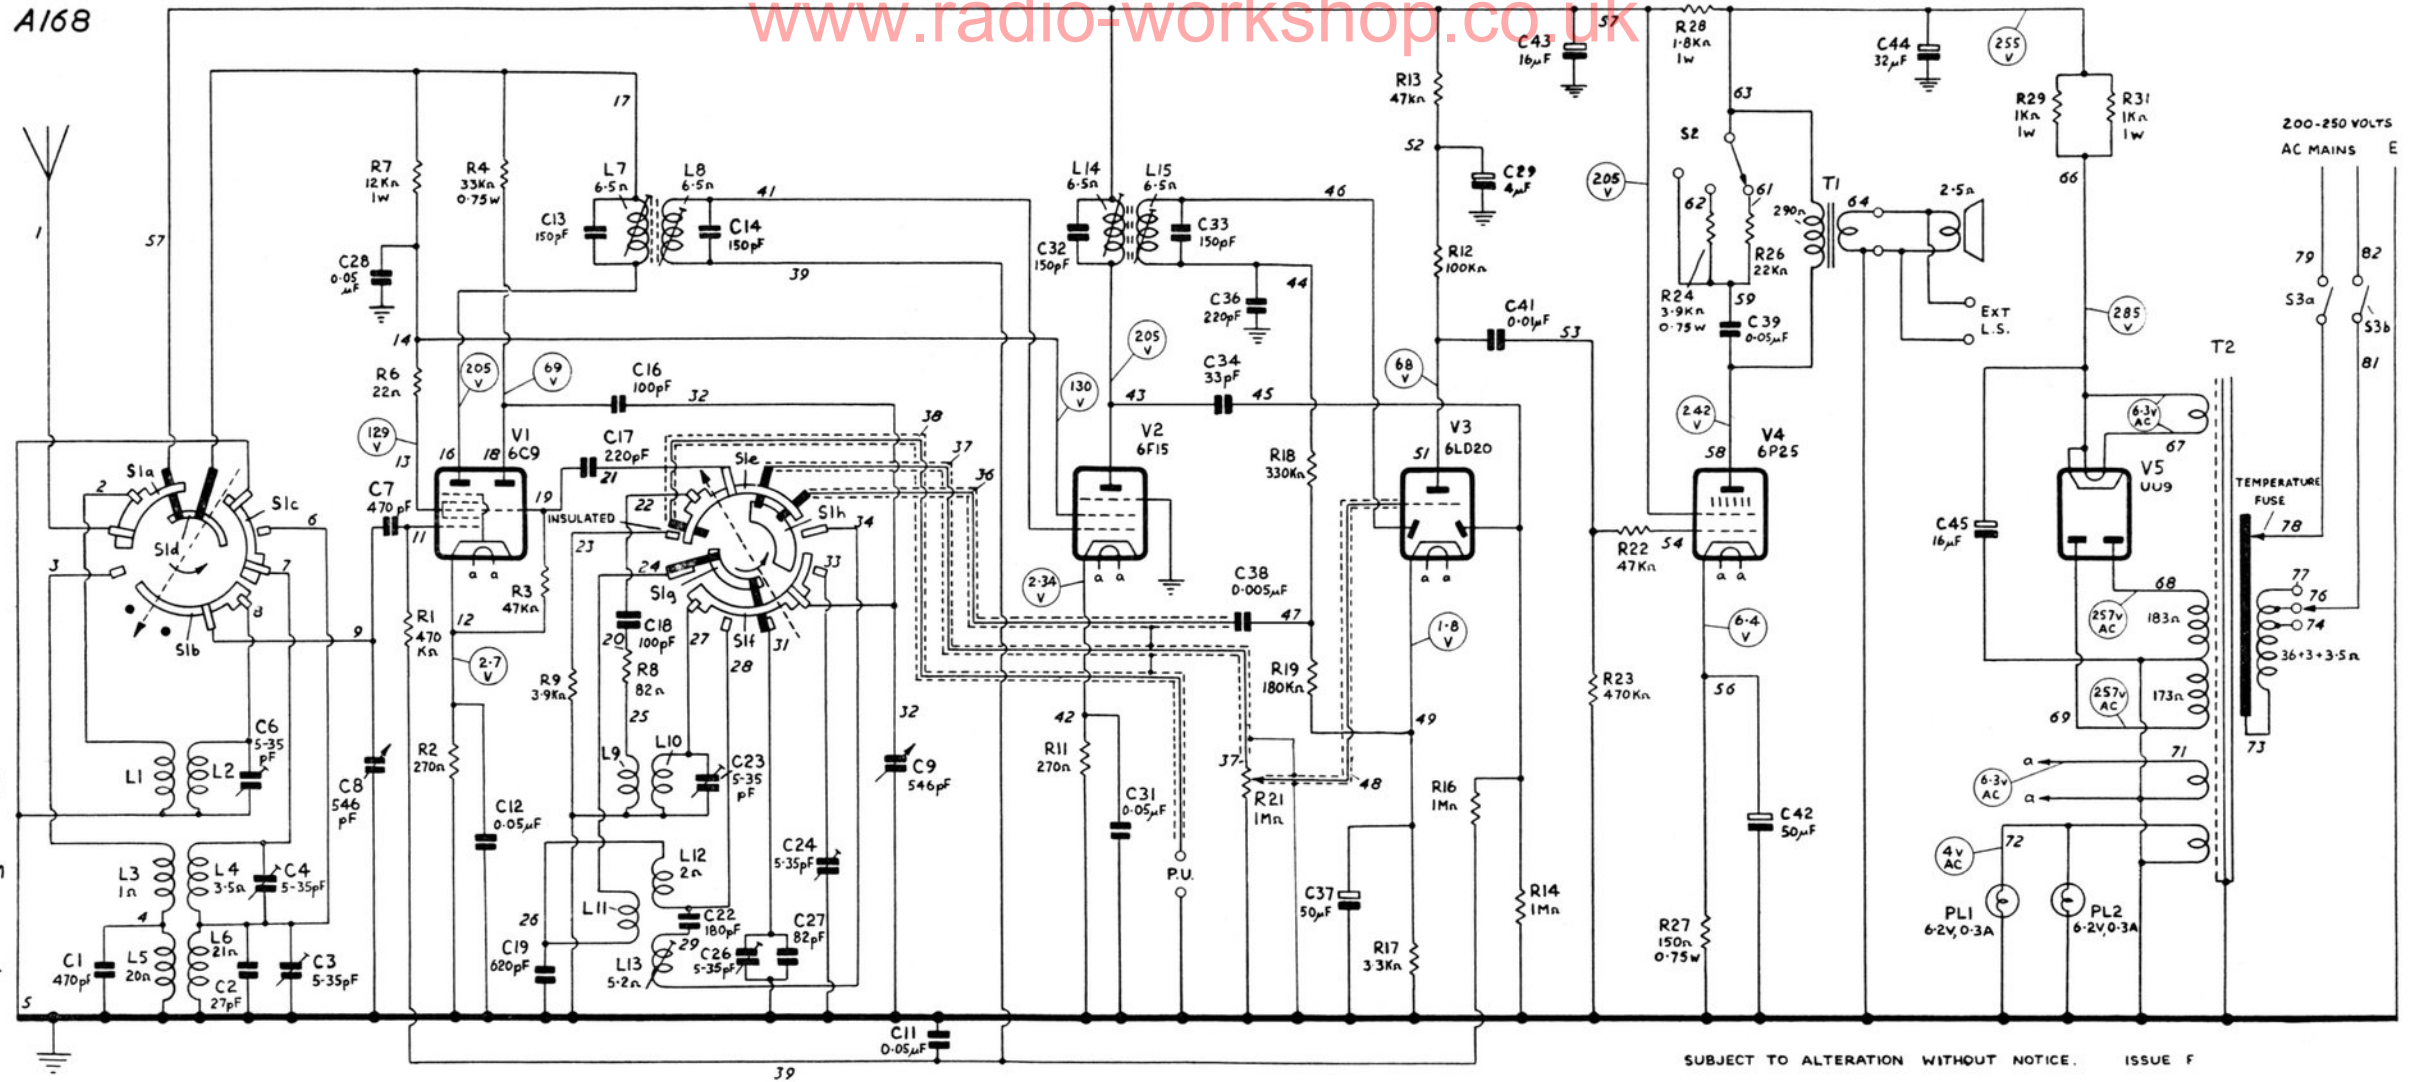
A168

www.radio-workshop.co.uk

R7 12KΩ 1W
R4 33KΩ 0·75W
L7 6·5Ω
L8 6·5Ω
C13 150pF
C14 150pF
C28 0·05 μF
R6 22Ω
V1 6C9
C16 100pF
C17 220pF
C7 470pF
INSULATED
R3 47KΩ
R1 470 KΩ
R2 270Ω
C12 0·05μF
R9 3·9KΩ
C18 100pF
R8 82Ω
L9
L10
C23 5-35 pF
L12 2Ω
L11
C22 180pF
C24 5-35pF
C27 82pF
C26 5-35pF
L13 5·2Ω
C19 620pF
C9 546pF
C8 546 pF
C11 0·05μF
S1a S1b S1c S1d S1e S1f S1g S1h
L1 L2
C6 5-35 pF
L3 1Ω
L4 3·5Ω
C4 5-35pF
L5 20Ω
L6 21Ω
C1 470pF
C2 27pF
C3 5-35pF
L14 6·5Ω
L15 6·5Ω
C32 150pF
C33 150pF
C36 220pF
C34 33pF
V2 6F15
C38 0·005μF
R11 270Ω
C31 0·05μF
P.U.
R18 330KΩ
R19 180KΩ
R21 1MΩ
C37 50μF
R17 3·3KΩ
R13 47KΩ
C43 16μF
C29 4μF
R12 100KΩ
C41 0·01μF
V3 6LD20
R16 1MΩ
R14 1MΩ
R28 1·8KΩ 1W
S2
R24 3·9KΩ 0·75W
R26 22KΩ
C39 0·05μF
T1
290Ω
2·5Ω
EXT L.S.
V4 6P25
R22 47KΩ
R23 470KΩ
C42 50μF
R27 150Ω 0·75W
C44 32μF
R29 1KΩ 1W
R31 1KΩ 1W
200-250 VOLTS AC MAINS E
S3a S3b
T2
V5 UU9
C45 16μF
TEMPERATURE FUSE
36+3+3·5Ω
183Ω
173Ω
6·3V AC
257V AC
4V AC
PL1 6·2V, 0·3A
PL2 6·2V, 0·3A
205 V 69 V 129 V 2·7 V 130 V 205 V 2·34 V 68 V 1·8 V 242 V 6·4 V 205 V 255 V 285 V
1 57 17 41 39 14 16 18 13 11 19 21 22 23 24 20 27 28 31 25 26 29 32 33 34 36 37 38 2 3 6 7 8 9 12 4 5 43 44 45 46 47 42 48 49 37 51 52 53 54 56 57 58 59 61 62 63 64 66 67 68 69 71 72 73 74 76 77 78 79 81 82 a a
SUBJECT TO ALTERATION WITHOUT NOTICE. ISSUE F